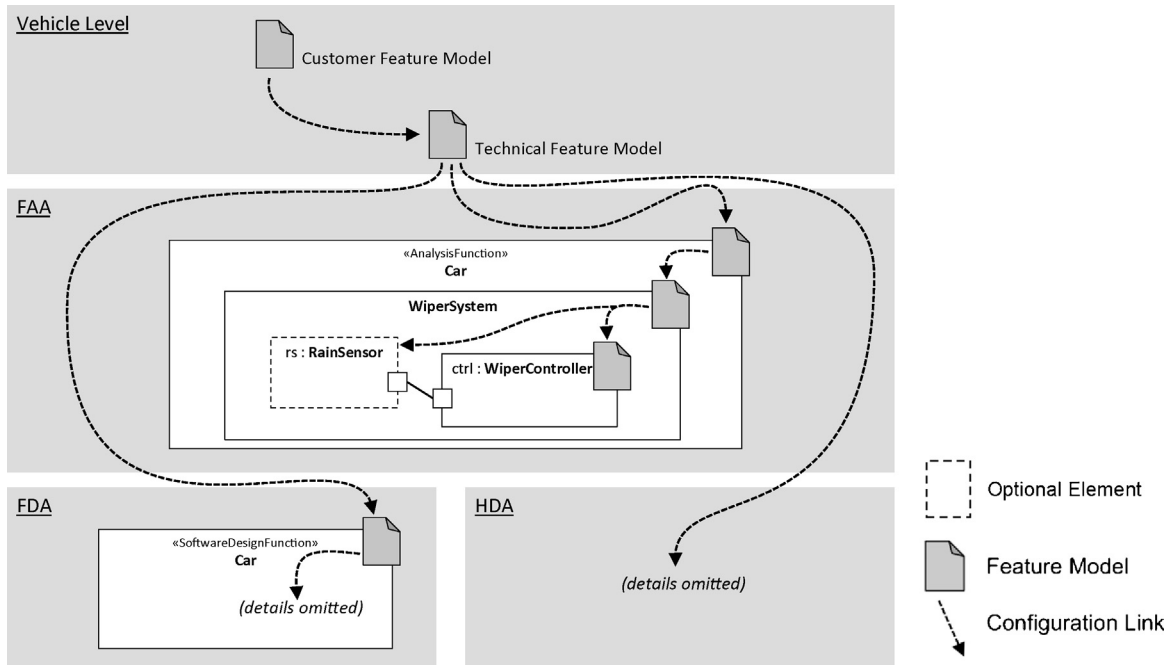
Vehicle Level

Customer Feature Model

Technical Feature Model

FAA

«AnalysisFunction»
Car

WiperSystem

rs : RainSensor

ctrl : WiperController

FDA

«SoftwareDesignFunction»
Car

(details omitted)

HDA

(details omitted)

Optional Element

Feature Model

Configuration Link